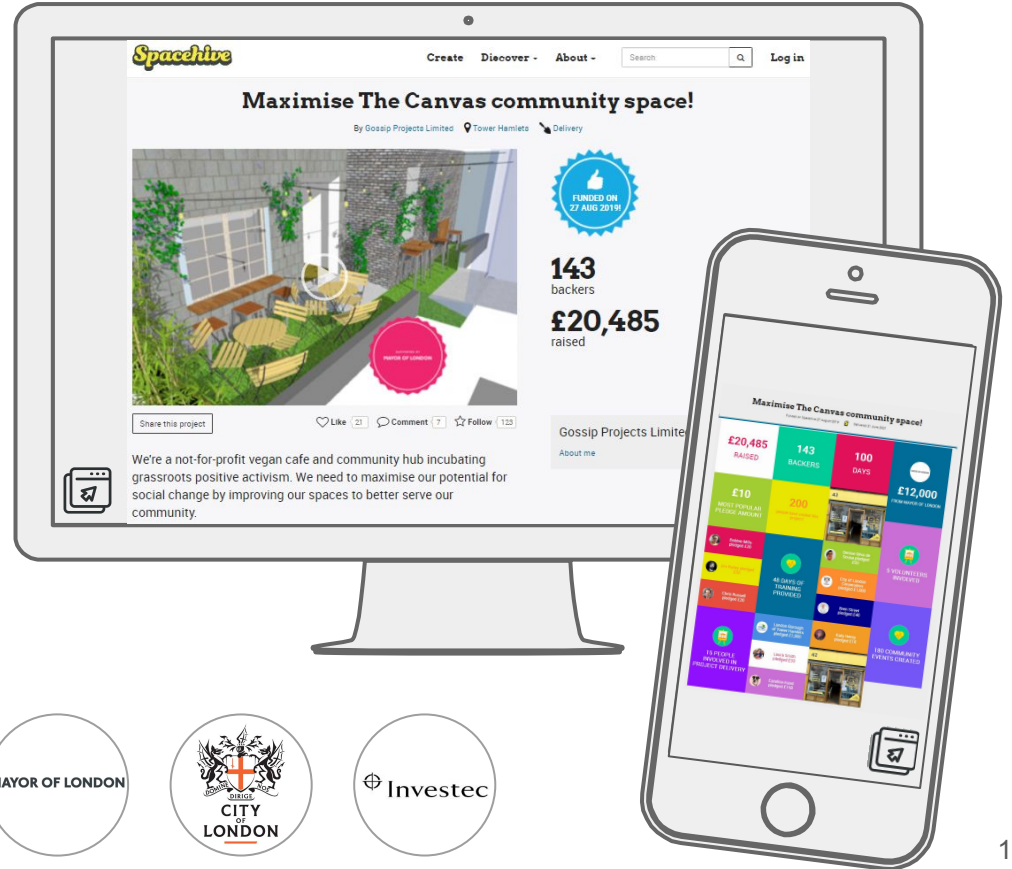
Spacehive

Create Discover About Search Log in

Maximise The Canvas community space!

By Gossip Projects Limited Tower Hamlets Delivery

FUNDED ON 27 AUG 2019!

143 backers

£20,485 raised

Share this project

Like 21 Comment 7 Follow 123

Gossip Projects Limite

About me

We're a not-for-profit vegan cafe and community hub incubating grassroots positive activism. We need to maximise our potential for social change by improving our spaces to better serve our community.

Maximise The Canvas community space!

£20,485 RAISED

143 BACKERS

100 DAYS

£12,000 FROM MAYOR OF LONDON

£10 MOST POPULAR PLEDGE AMOUNT

200

48 DAYS OF TRAINING PROVIDED

5 VOLUNTEERS INVOLVED

15 PEOPLE INVOLVED IN PROJECT DELIVERY

180 COMMUNITY EVENTS CREATED

MAYOR OF LONDON

DOMINE DIRIGE NOS

CITY OF LONDON

Investec

1